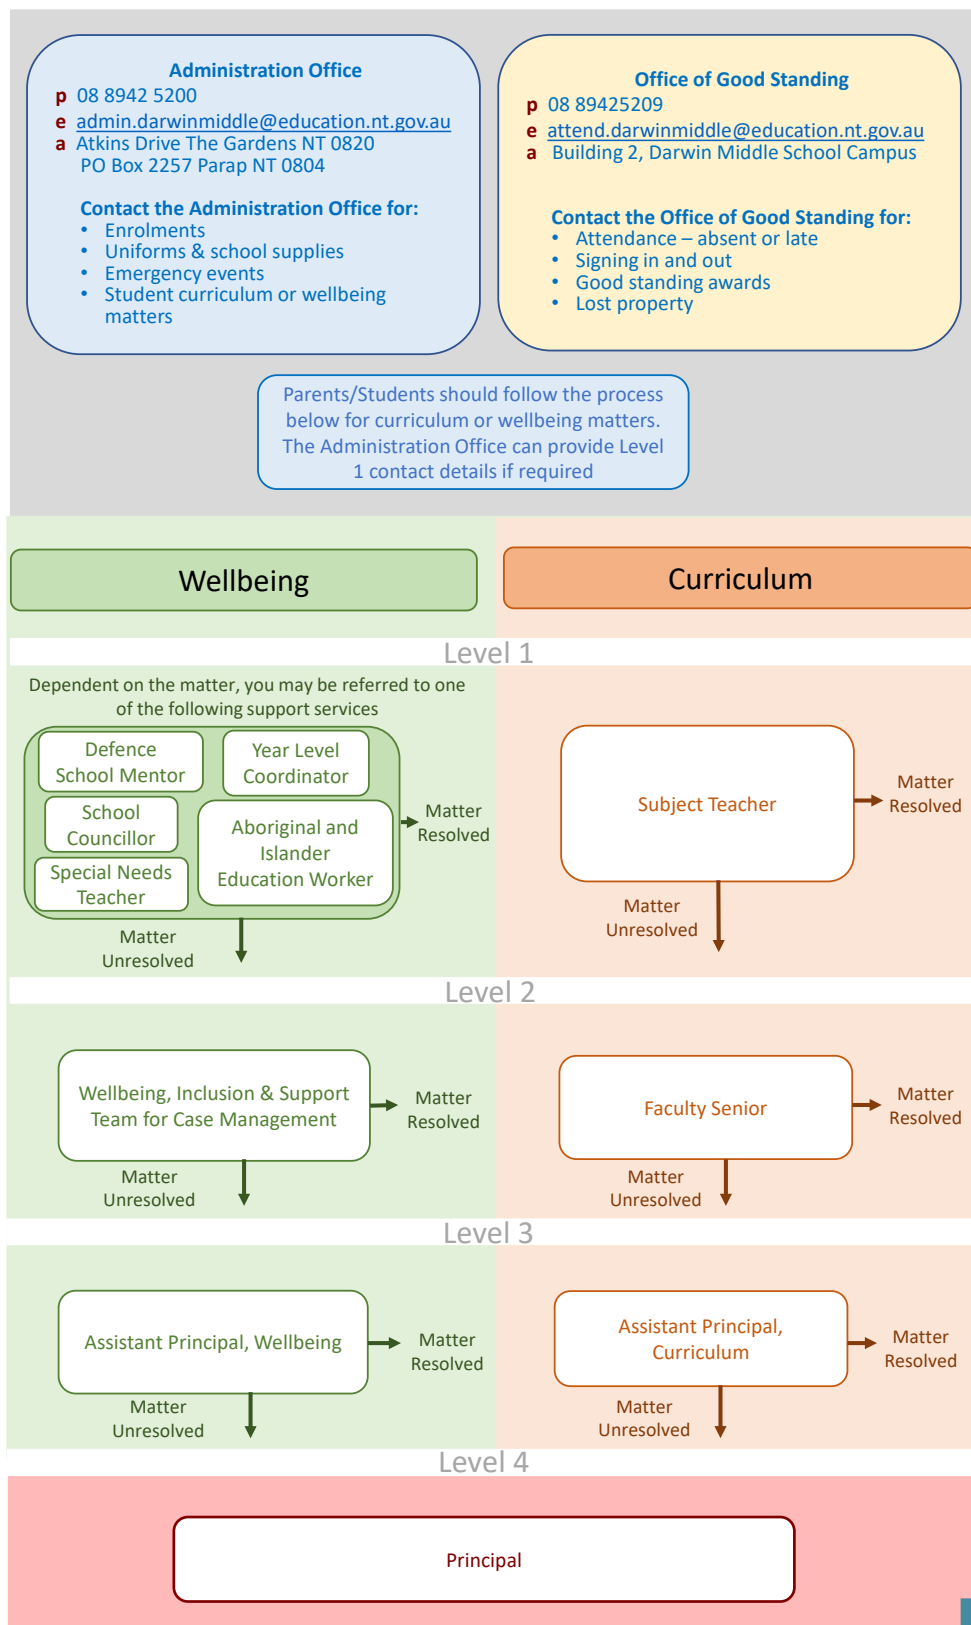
Administration Office
p 08 8942 5200
e admin.darwinmiddle@education.nt.gov.au
a Atkins Drive The Gardens NT 0820
PO Box 2257 Parap NT 0804

Contact the Administration Office for:
• Enrolments
• Uniforms & school supplies
• Emergency events
• Student curriculum or wellbeing matters

Office of Good Standing
p 08 89425209
e attend.darwinmiddle@education.nt.gov.au
a Building 2, Darwin Middle School Campus

Contact the Office of Good Standing for:
• Attendance – absent or late
• Signing in and out
• Good standing awards
• Lost property

Parents/Students should follow the process below for curriculum or wellbeing matters. The Administration Office can provide Level 1 contact details if required

Wellbeing

Curriculum

Level 1

Dependent on the matter, you may be referred to one of the following support services

Defence School Mentor

Year Level Coordinator

School Councillor

Aboriginal and Islander Education Worker

Special Needs Teacher

Matter Resolved

Matter Unresolved

Subject Teacher

Matter Resolved

Matter Unresolved

Level 2

Wellbeing, Inclusion & Support Team for Case Management

Matter Resolved

Matter Unresolved

Faculty Senior

Matter Resolved

Matter Unresolved

Level 3

Assistant Principal, Wellbeing

Matter Resolved

Matter Unresolved

Assistant Principal, Curriculum

Matter Resolved

Matter Unresolved

Level 4

Principal